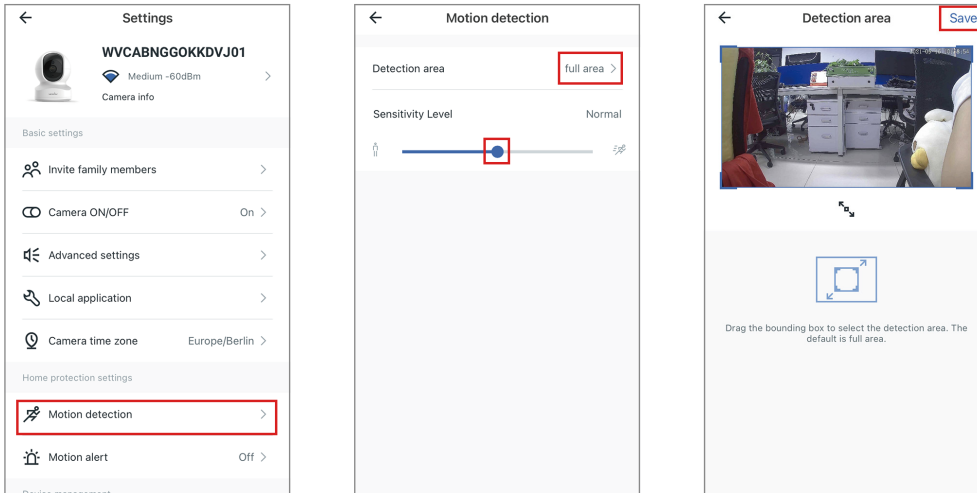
Settings

WVCABNGGOKKDVJ01

Medium -60dBm

Camera info

Basic settings

Invite family members

Camera ON/OFF On

Advanced settings

Local application

Camera time zone Europe/Berlin

Home protection settings

Motion detection

Motion alert Off

Motion detection

Detection area full area

Sensitivity Level Normal

Detection area

Save

Drag the bounding box to select the detection area. The default is full area.